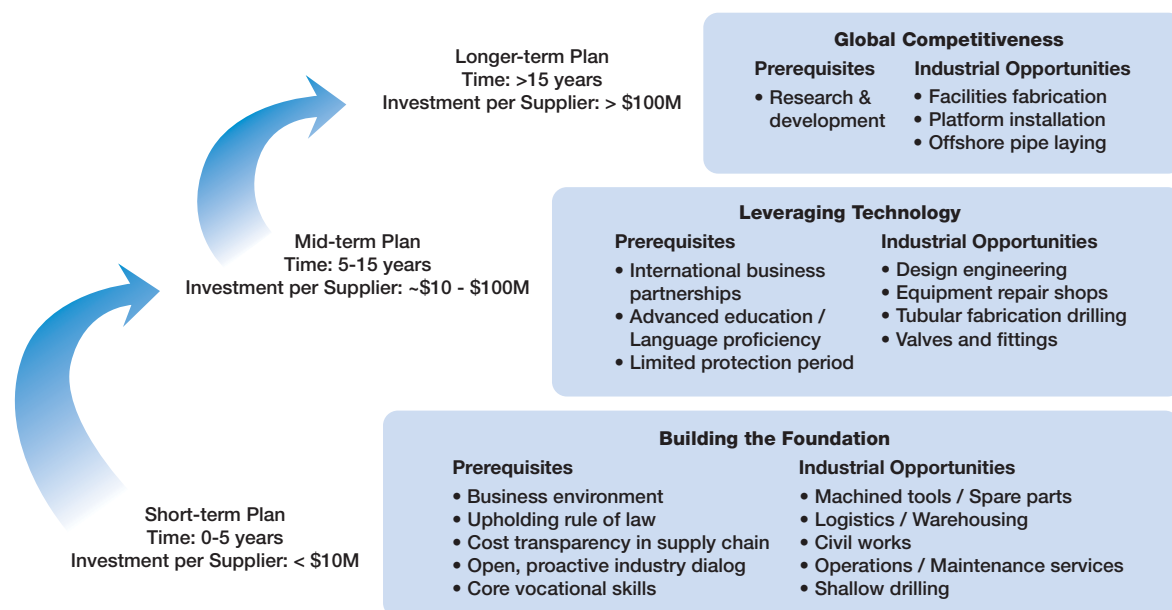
Longer-term Plan
Time: >15 years
Investment per Supplier: > $100M

Global Competitiveness

Prerequisites
• Research & development

Industrial Opportunities
• Facilities fabrication
• Platform installation
• Offshore pipe laying

Mid-term Plan
Time: 5-15 years
Investment per Supplier: ~$10 - $100M

Leveraging Technology

Prerequisites
• International business partnerships
• Advanced education / Language proficiency
• Limited protection period

Industrial Opportunities
• Design engineering
• Equipment repair shops
• Tubular fabrication drilling
• Valves and fittings

Short-term Plan
Time: 0-5 years
Investment per Supplier: < $10M

Building the Foundation

Prerequisites
• Business environment
• Upholding rule of law
• Cost transparency in supply chain
• Open, proactive industry dialog
• Core vocational skills

Industrial Opportunities
• Machined tools / Spare parts
• Logistics / Warehousing
• Civil works
• Operations / Maintenance services
• Shallow drilling